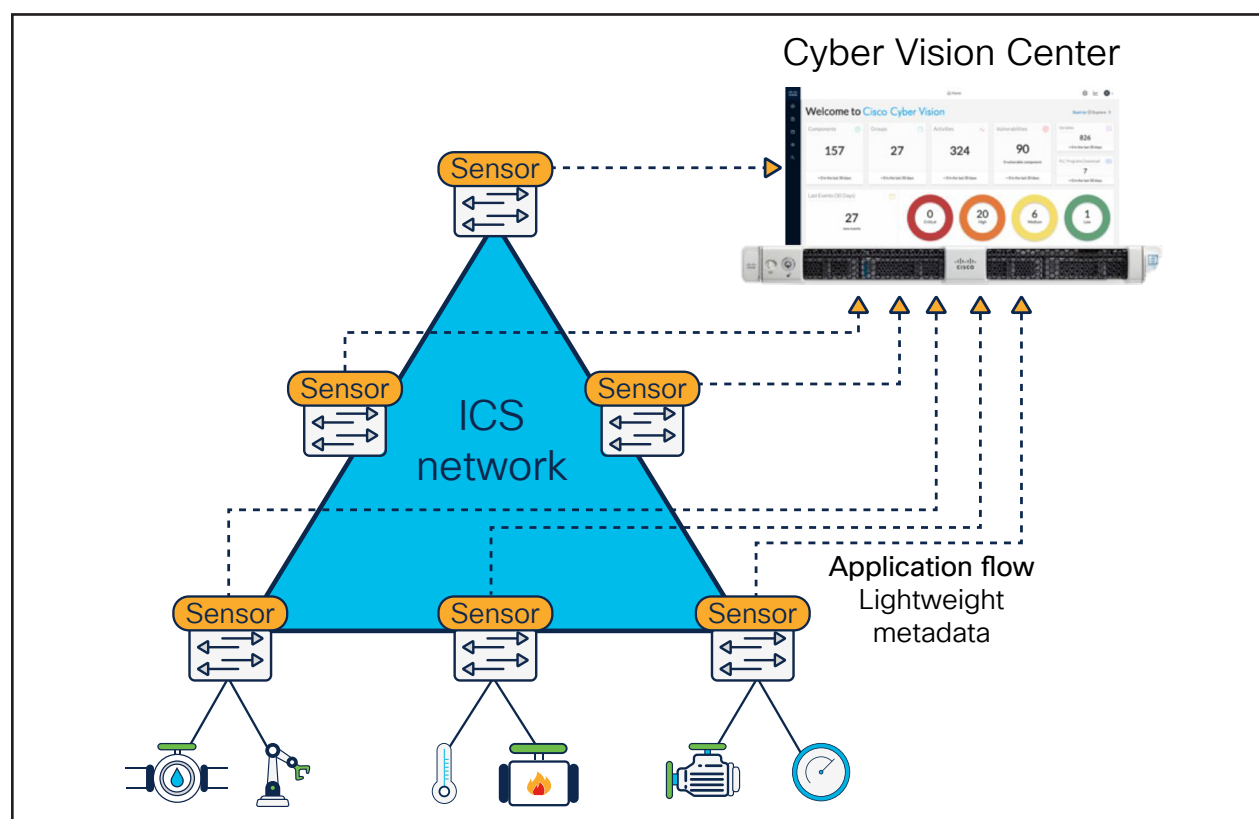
Cyber Vision Center

Welcome to Cisco Cyber Vision

Components 157

Groups 27

Activities 324

Vulnerabilities 90

826

7

Last Events (30 Days)

27

0 Critical

20 High

6 Medium

1 Low

Sensor

Sensor

Sensor

ICS network

Sensor

Sensor

Sensor

Application flow
Lightweight metadata